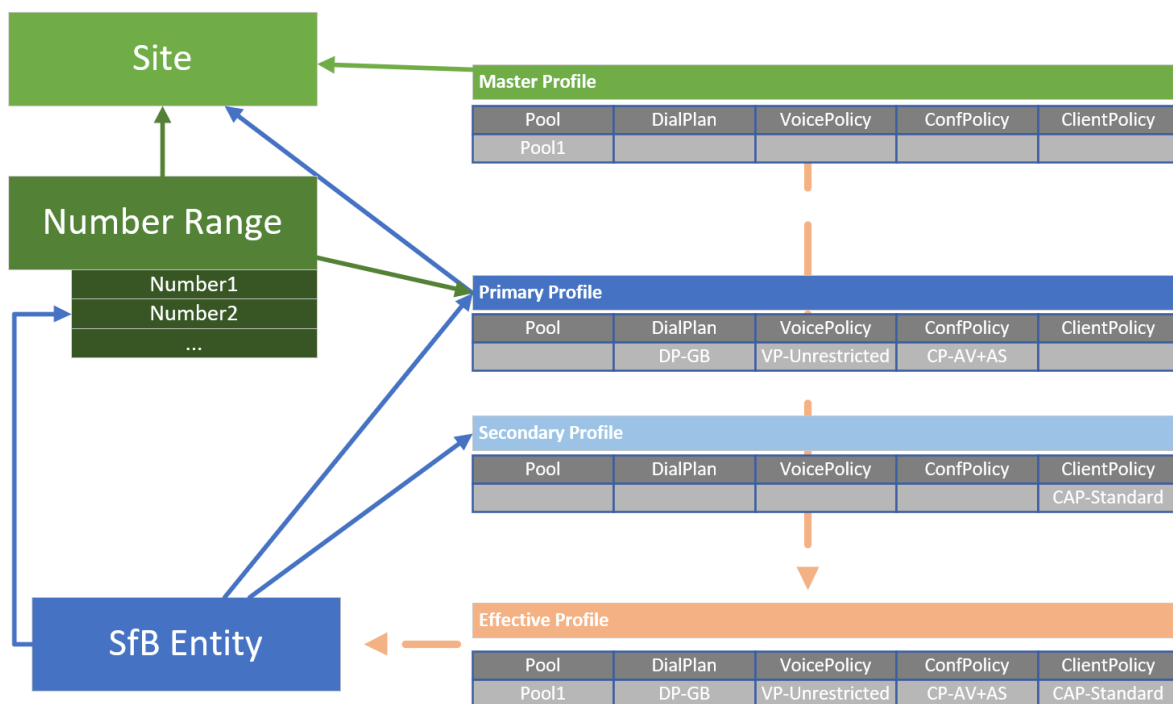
Site

Number Range

Number1
Number2
...

SfB Entity

Master Profile

| Pool | DialPlan | VoicePolicy | ConfPolicy | ClientPolicy |
|---|---|---|---|---|
| Pool1 | | | | |

Primary Profile

| Pool | DialPlan | VoicePolicy | ConfPolicy | ClientPolicy |
|---|---|---|---|---|
| | DP-GB | VP-Unrestricted | CP-AV+AS | |

Secondary Profile

| Pool | DialPlan | VoicePolicy | ConfPolicy | ClientPolicy |
|---|---|---|---|---|
| | | | | CAP-Standard |

Effective Profile

| Pool | DialPlan | VoicePolicy | ConfPolicy | ClientPolicy |
|---|---|---|---|---|
| Pool1 | DP-GB | VP-Unrestricted | CP-AV+AS | CAP-Standard |